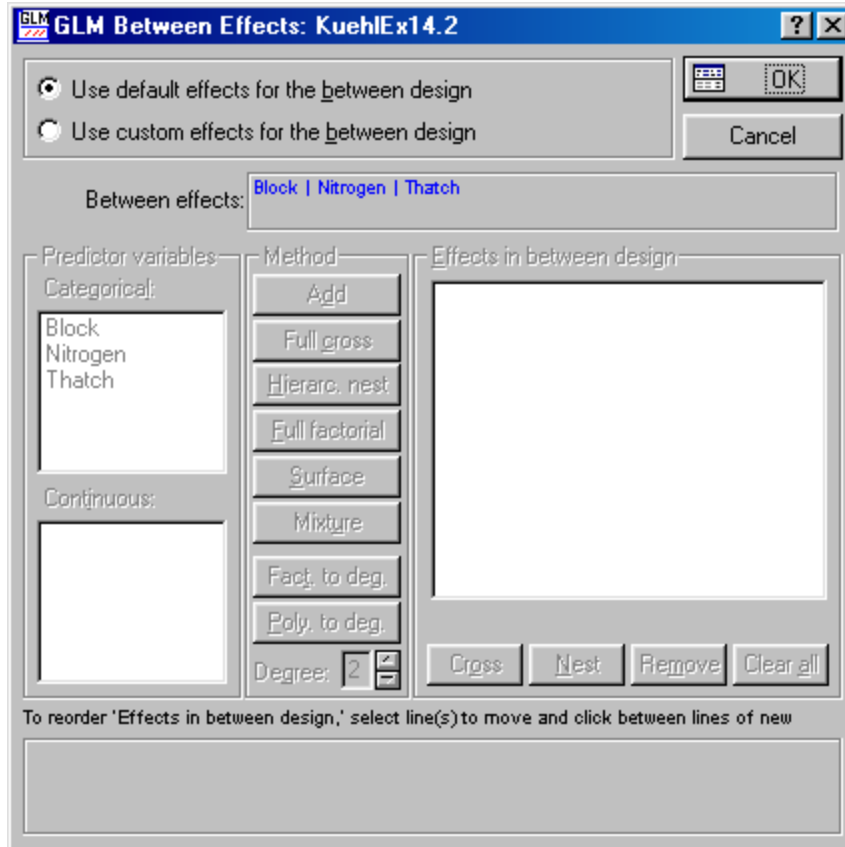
GLM Between Effects: KuehlEx14.2

Use default effects for the between design
Use custom effects for the between design

OK
Cancel

Between effects: Block | Nitrogen | Thatch

Predictor variables
Categorical:
Block
Nitrogen
Thatch

Continuous:

Method
Add
Full cross
Hierarc. nest
Full factorial
Surface
Mixture
Fact. to deg.
Poly. to deg.
Degree: 2

Effects in between design

Cross
Nest
Remove
Clear all

To reorder 'Effects in between design,' select line(s) to move and click between lines of new